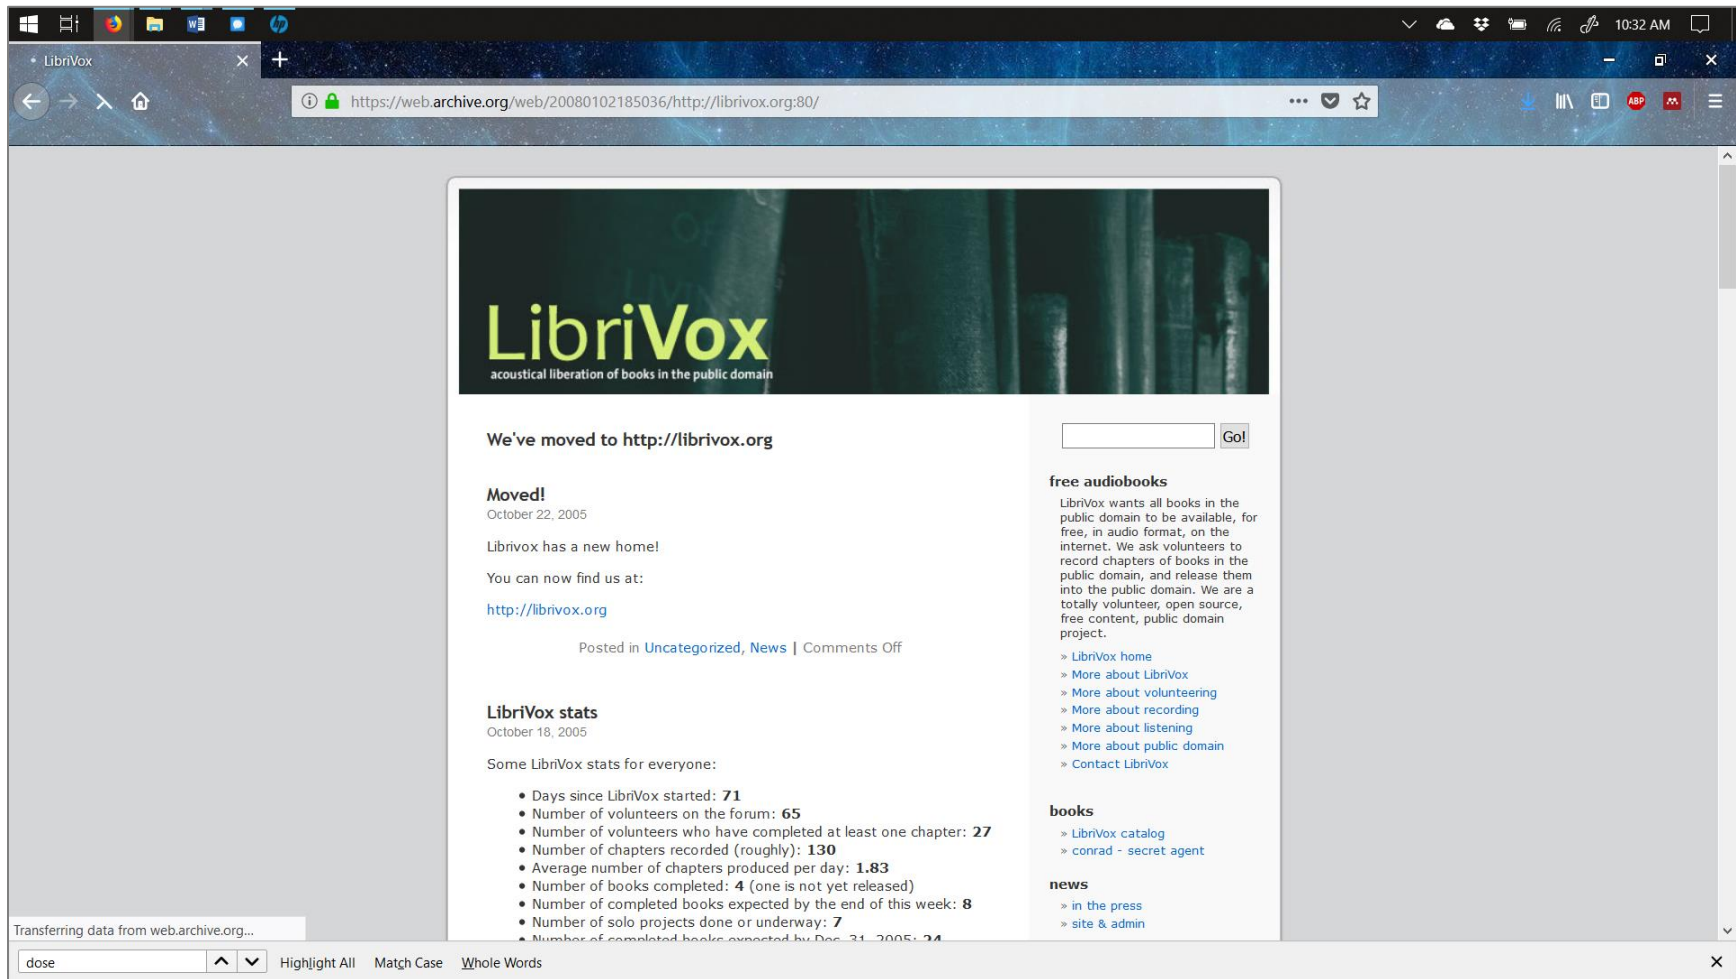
10:32 AM

LibriVox

https://web.archive.org/web/20080102185036/http://librivox.org:80/

LibriVox
acoustical liberation of books in the public domain

We've moved to http://librivox.org

Moved!
October 22, 2005

Librivox has a new home!

You can now find us at:

http://librivox.org

Posted in Uncategorized, News | Comments Off

LibriVox stats
October 18, 2005

Some LibriVox stats for everyone:

- Days since LibriVox started: **71**
- Number of volunteers on the forum: **65**
- Number of volunteers who have completed at least one chapter: **27**
- Number of chapters recorded (roughly): **130**
- Average number of chapters produced per day: **1.83**
- Number of books completed: **4** (one is not yet released)
- Number of completed books expected by the end of this week: **8**
- Number of solo projects done or underway: **7**
- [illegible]

Go!

free audiobooks

LibriVox wants all books in the public domain to be available, for free, in audio format, on the internet. We ask volunteers to record chapters of books in the public domain, and release them into the public domain. We are a totally volunteer, open source, free content, public domain project.

» LibriVox home
» More about LibriVox
» More about volunteering
» More about recording
» More about listening
» More about public domain
» Contact LibriVox

books

» LibriVox catalog
» conrad - secret agent

news

» in the press
» site & admin

Transferring data from web.archive.org...

dose

Highlight All Match Case Whole Words